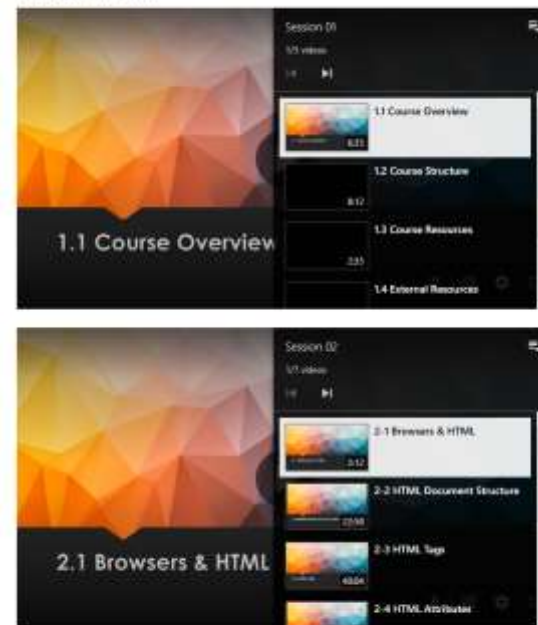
1.1 Course Overview

Session 01
1/5 videos
1/4

1.1 Course Overview
6:21

1.2 Course Structure
8:12

1.3 Course Resources
2:25

1.4 External Resources

2.1 Browsers & HTML

Session 02
1/5 videos
1/4

2-1 Browsers & HTML
3:12

2-2 HTML Document Structure
22:58

2-3 HTML Tags
40:04

2-4 HTML Attributes